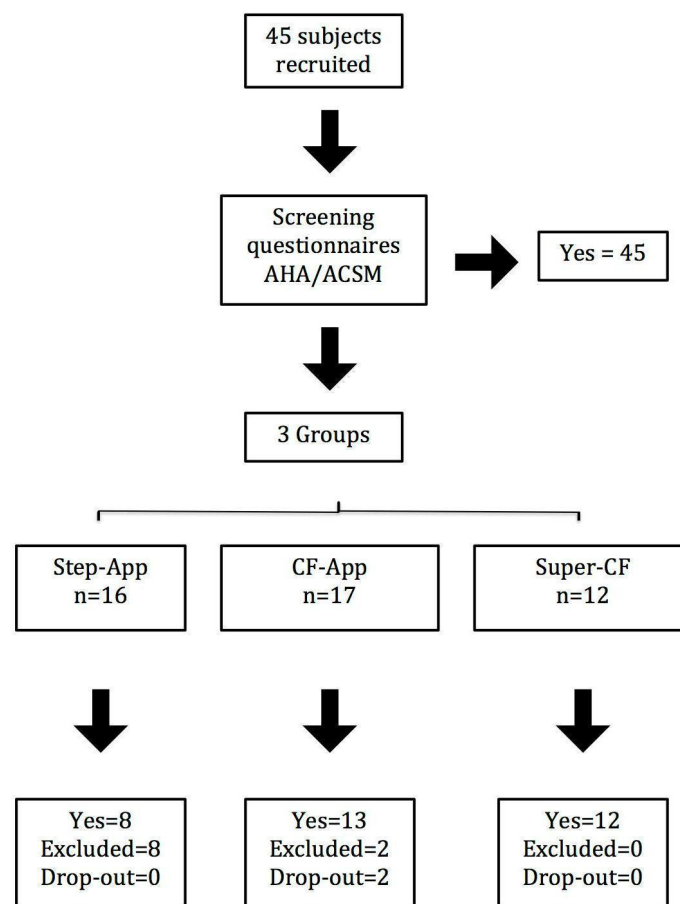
45 subjects recruited

Screening questionnaires AHA/ACSM

Yes = 45

3 Groups

Step-App n=16

CF-App n=17

Super-CF n=12

Yes=8 Excluded=8 Drop-out=0

Yes=13 Excluded=2 Drop-out=2

Yes=12 Excluded=0 Drop-out=0